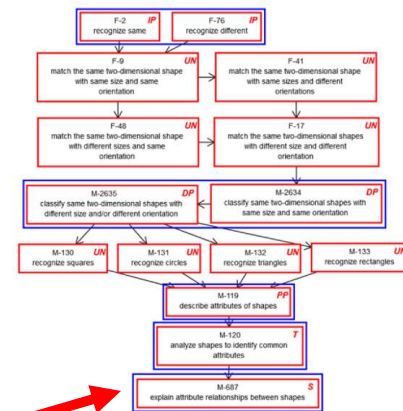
F-2
IP
recognize same

F-76
IP
recognize different

F-9
UN
match the same two-dimensional shape with same size and same orientation

F-41
UN
match the same two-dimensional shape with same sizes and different orientations

F-48
UN
match the same two-dimensional shape with different sizes and same orientation

F-17
UN
match the same two-dimensional shapes with different size and different orientation

M-2635
DP
classify same two-dimensional shapes with different size and/or different orientation

M-2634
DP
classify same two-dimensional shapes with same size and same orientation

M-130
UN
recognize squares

M-131
UN
recognize circles

M-132
UN
recognize triangles

M-133
UN
recognize rectangles

M-119
PP
describe attributes of shapes

M-120
T
analyze shapes to identify common attributes

M-687
S
explain attribute relationships between shapes